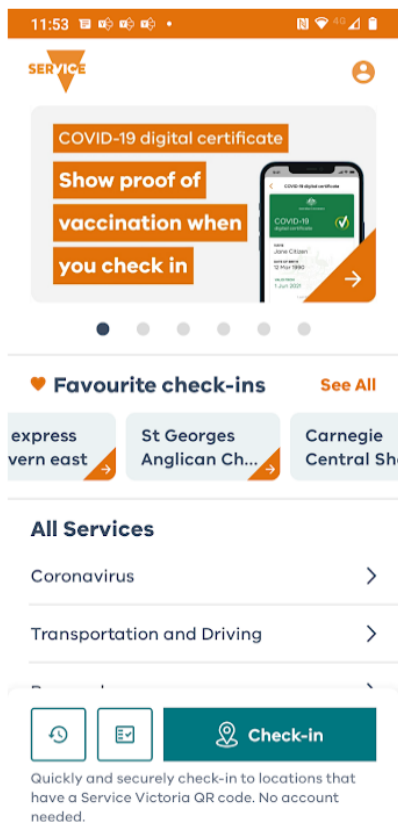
11:53

SERVICE

COVID-19 digital certificate

Show proof of vaccination when you check in

COVID-19 digital certificate

COVID-19 digital certificate

NAME
Jane Citizen

DATE OF BIRTH
12 Mar 1990

VALID FROM
1 Jul 2021

Favourite check-ins

See All

express
vern east

St Georges
Anglican Ch...

Carnegie
Central Sh

All Services

Coronavirus

Transportation and Driving

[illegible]

Check-in

Quickly and securely check-in to locations that have a Service Victoria QR code. No account needed.